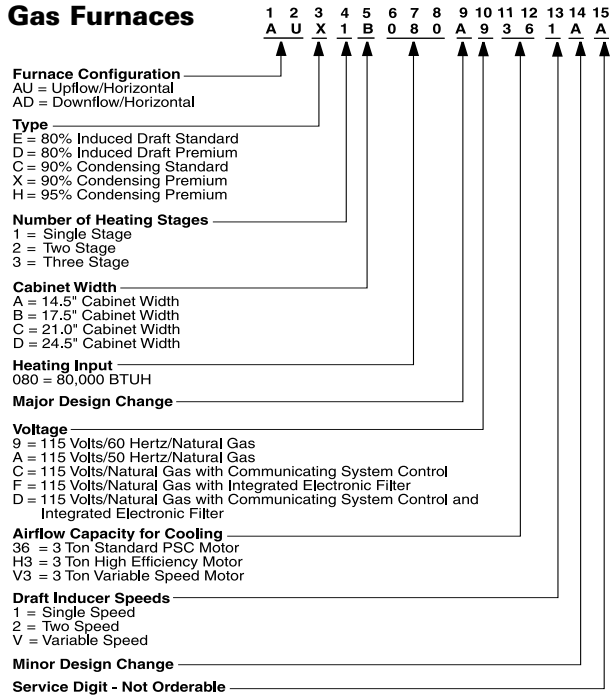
Gas Furnaces

| 1 | 2 | 3 | 4 | 5 | 6 | 7 | 8 | 9 | 10 | 11 | 12 | 13 | 14 | 15 |
|---|---|---|---|---|---|---|---|---|---|---|---|---|---|---|
| A | U | X | 1 | B | 0 | 8 | 0 | A | 9 | 3 | 6 | 1 | A | A |

Furnace Configuration
AU = Upflow/Horizontal
AD = Downflow/Horizontal

Type
E = 80% Induced Draft Standard
D = 80% Induced Draft Premium
C = 90% Condensing Standard
X = 90% Condensing Premium
H = 95% Condensing Premium

Number of Heating Stages
1 = Single Stage
2 = Two Stage
3 = Three Stage

Cabinet Width
A = 14.5" Cabinet Width
B = 17.5" Cabinet Width
C = 21.0" Cabinet Width
D = 24.5" Cabinet Width

Heating Input
080 = 80,000 BTUH

Major Design Change

Voltage
9 = 115 Volts/60 Hertz/Natural Gas
A = 115 Volts/50 Hertz/Natural Gas
C = 115 Volts/Natural Gas with Communicating System Control
F = 115 Volts/Natural Gas with Integrated Electronic Filter
D = 115 Volts/Natural Gas with Communicating System Control and Integrated Electronic Filter

Airflow Capacity for Cooling
36 = 3 Ton Standard PSC Motor
H3 = 3 Ton High Efficiency Motor
V3 = 3 Ton Variable Speed Motor

Draft Inducer Speeds
1 = Single Speed
2 = Two Speed
V = Variable Speed

Minor Design Change

Service Digit - Not Orderable